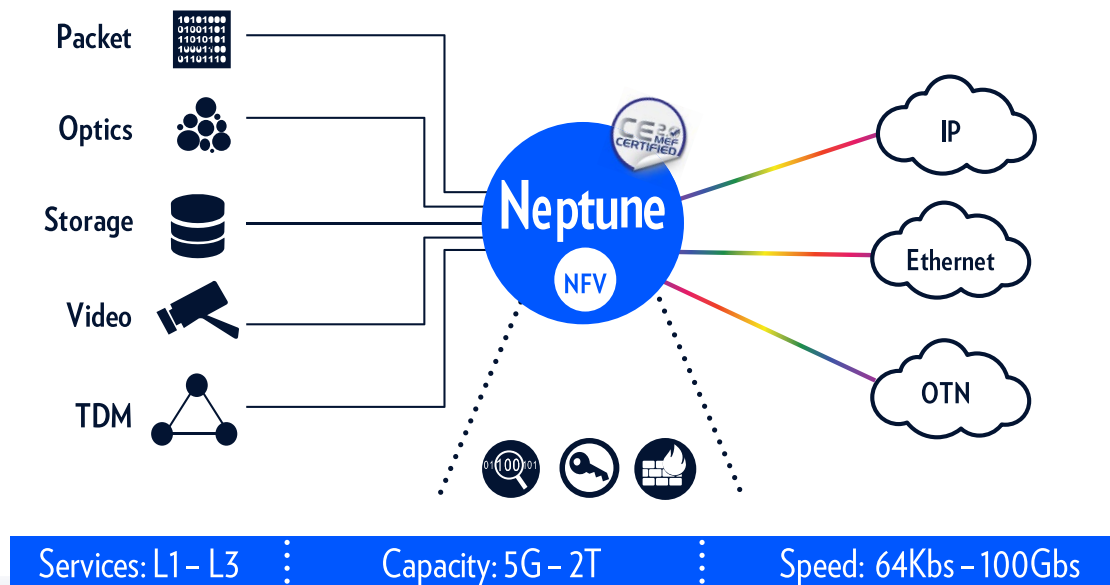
Packet

Optics

Storage

Video

TDM

10101000
01001101
11010101
10001100
01101110

CE 2.0
MEF
CERTIFIED

Neptune

NFV

IP

Ethernet

OTN

01100101

Services: L1 – L3

Capacity: 5G – 2T

Speed: 64Kbs – 100Gbs